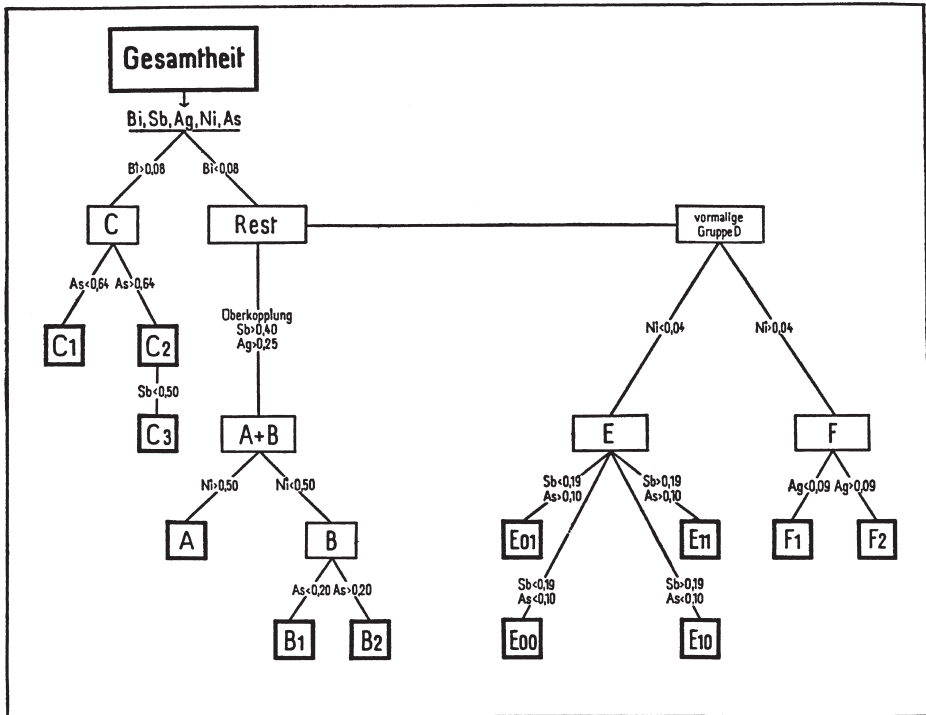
Gesamtheit

Bi, Sb, Ag, Ni, As

Bi>0,08

Bi<0,08

C

Rest

vormalige Gruppe D

As<0,64

As>0,64

C1

C2

Sb<0,50

C3

Überkopplung
Sb>0,40
Ag>0,25

A+B

Ni>0,50

Ni<0,50

A

B

As<0,20

As>0,20

B1

B2

Ni<0,04

Ni>0,04

E

F

Sb<0,19
As>0,10

Sb>0,19
As>0,10

E01

E11

Sb<0,19
As<0,10

Sb>0,19
As<0,10

E00

E10

Ag<0,09

Ag>0,09

F1

F2